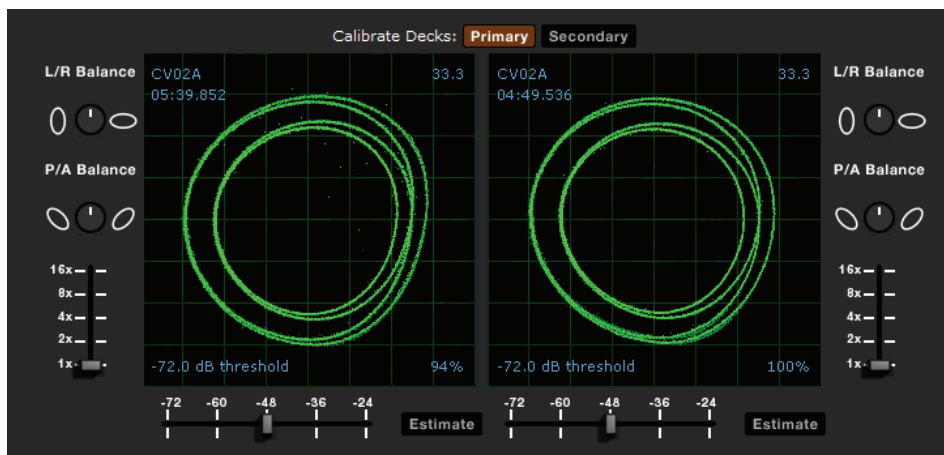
Calibrate Decks: Primary Secondary

L/R Balance

P/A Balance

16x
8x
4x
2x
1x

CV02A
05:39.852
33.3

-72.0 dB threshold
94%

CV02A
04:49.536
33.3

-72.0 dB threshold
100%

L/R Balance

P/A Balance

16x
8x
4x
2x
1x

-72 -60 -48 -36 -24
Estimate

-72 -60 -48 -36 -24
Estimate